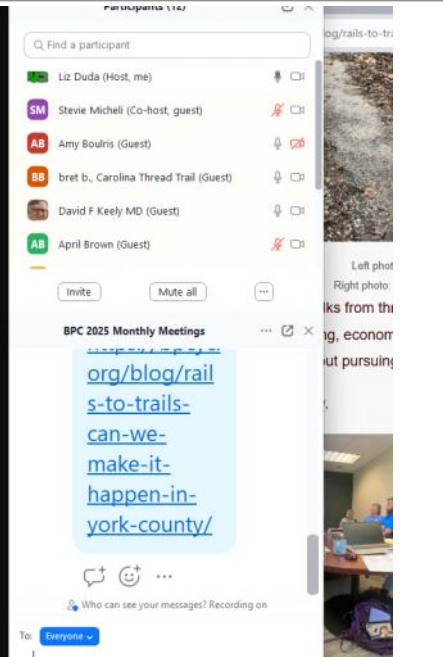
Participants (12)

Find a participant

Liz Duda (Host, me)

SM Stevie Micheli (Co-host, guest)

AB Amy Boulris (Guest)

BB bret b., Carolina Thread Trail (Guest)

David F Keely MD (Guest)

AB April Brown (Guest)

Invite

Mute all

...

BPC 2025 Monthly Meetings

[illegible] org/blog/rails-to-trails-can-we-make-it-happen-in-york-county/

Who can see your messages? Recording on

To: Everyone

blog/rails-to-tra

Left phot

Right photo:

lks from thr

g, econom

ut pursuing

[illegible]